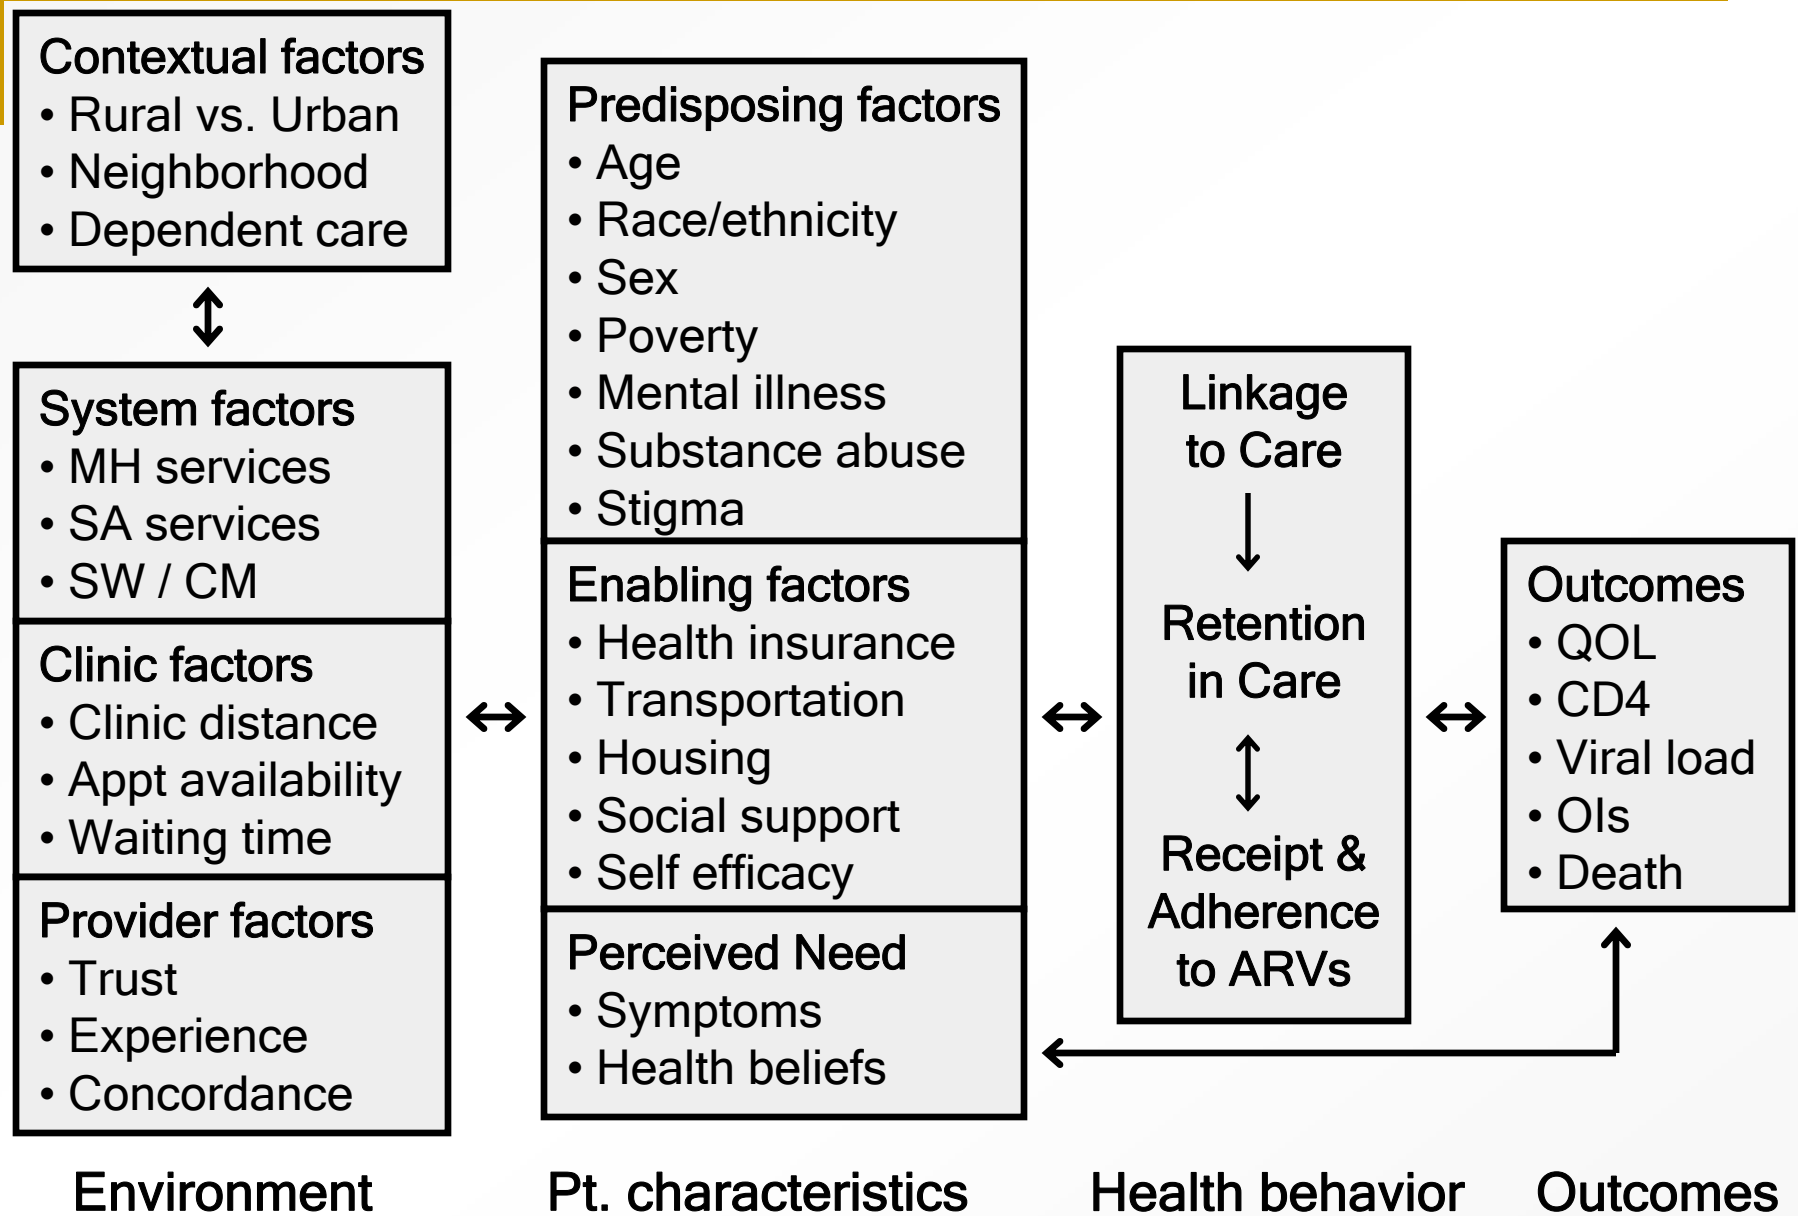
Contextual factors
• Rural vs. Urban
• Neighborhood
• Dependent care

System factors
• MH services
• SA services
• SW / CM

Clinic factors
• Clinic distance
• Appt availability
• Waiting time

Provider factors
• Trust
• Experience
• Concordance

Predisposing factors
• Age
• Race/ethnicity
• Sex
• Poverty
• Mental illness
• Substance abuse
• Stigma

Enabling factors
• Health insurance
• Transportation
• Housing
• Social support
• Self efficacy

Perceived Need
• Symptoms
• Health beliefs

Linkage to Care

Retention in Care

Receipt & Adherence to ARVs

Outcomes
• QOL
• CD4
• Viral load
• OIs
• Death

Environment

Pt. characteristics

Health behavior

Outcomes